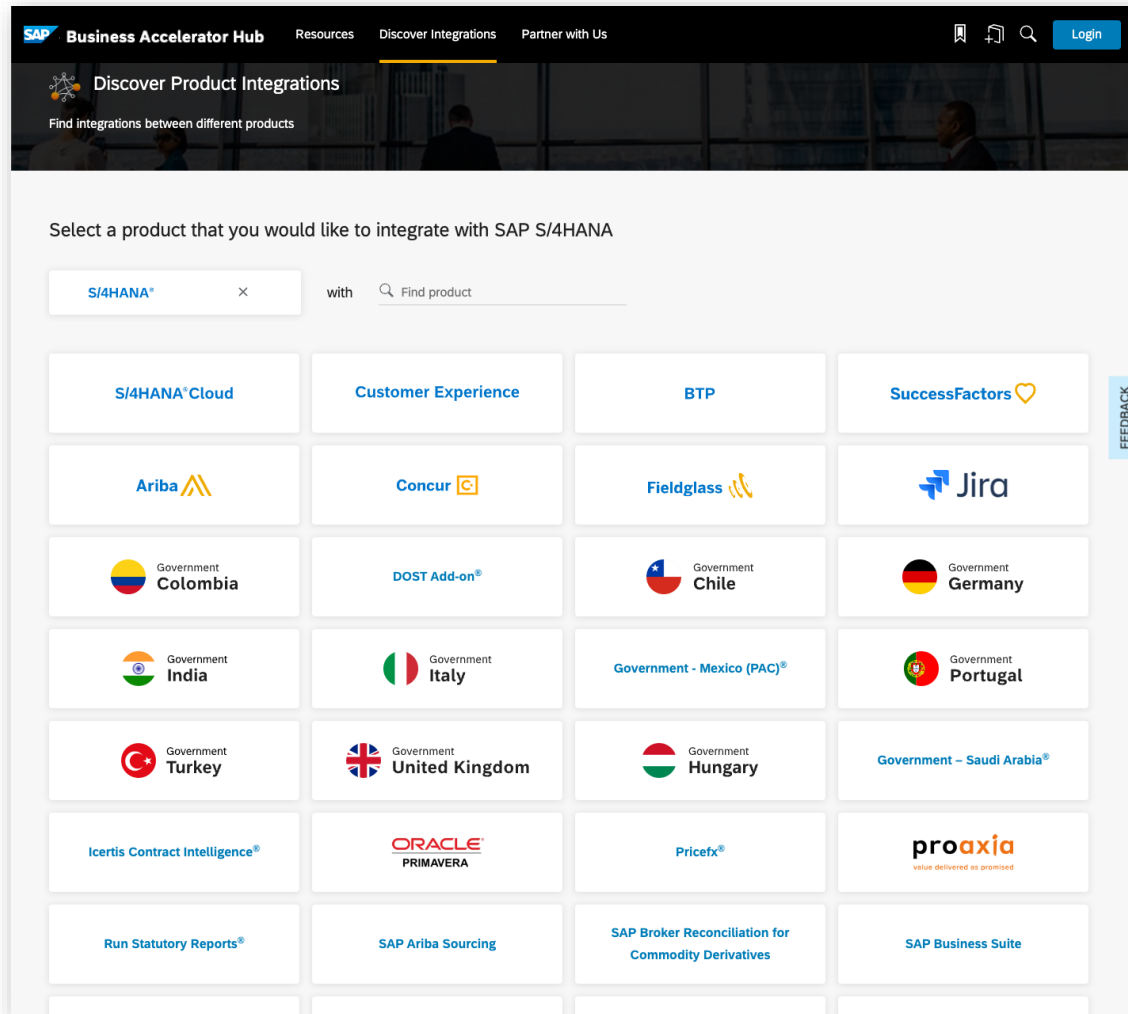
SAP Business Accelerator Hub Resources Discover Integrations Partner with Us Login

Discover Product Integrations

Find integrations between different products

Select a product that you would like to integrate with SAP S/4HANA

S/4HANA® × with Find product

S/4HANA®Cloud

Customer Experience

BTP

SuccessFactors

Ariba

Concur

Fieldglass

Jira

Government Colombia

DOST Add-on®

Government Chile

Government Germany

Government India

Government Italy

Government - Mexico (PAC)®

Government Portugal

Government Turkey

Government United Kingdom

Government Hungary

Government – Saudi Arabia®

Icertis Contract Intelligence®

ORACLE PRIMAVERA

Pricefx®

proaxia value delivered as promised

Run Statutory Reports®

SAP Ariba Sourcing

SAP Broker Reconciliation for Commodity Derivatives

SAP Business Suite

FEEDBACK